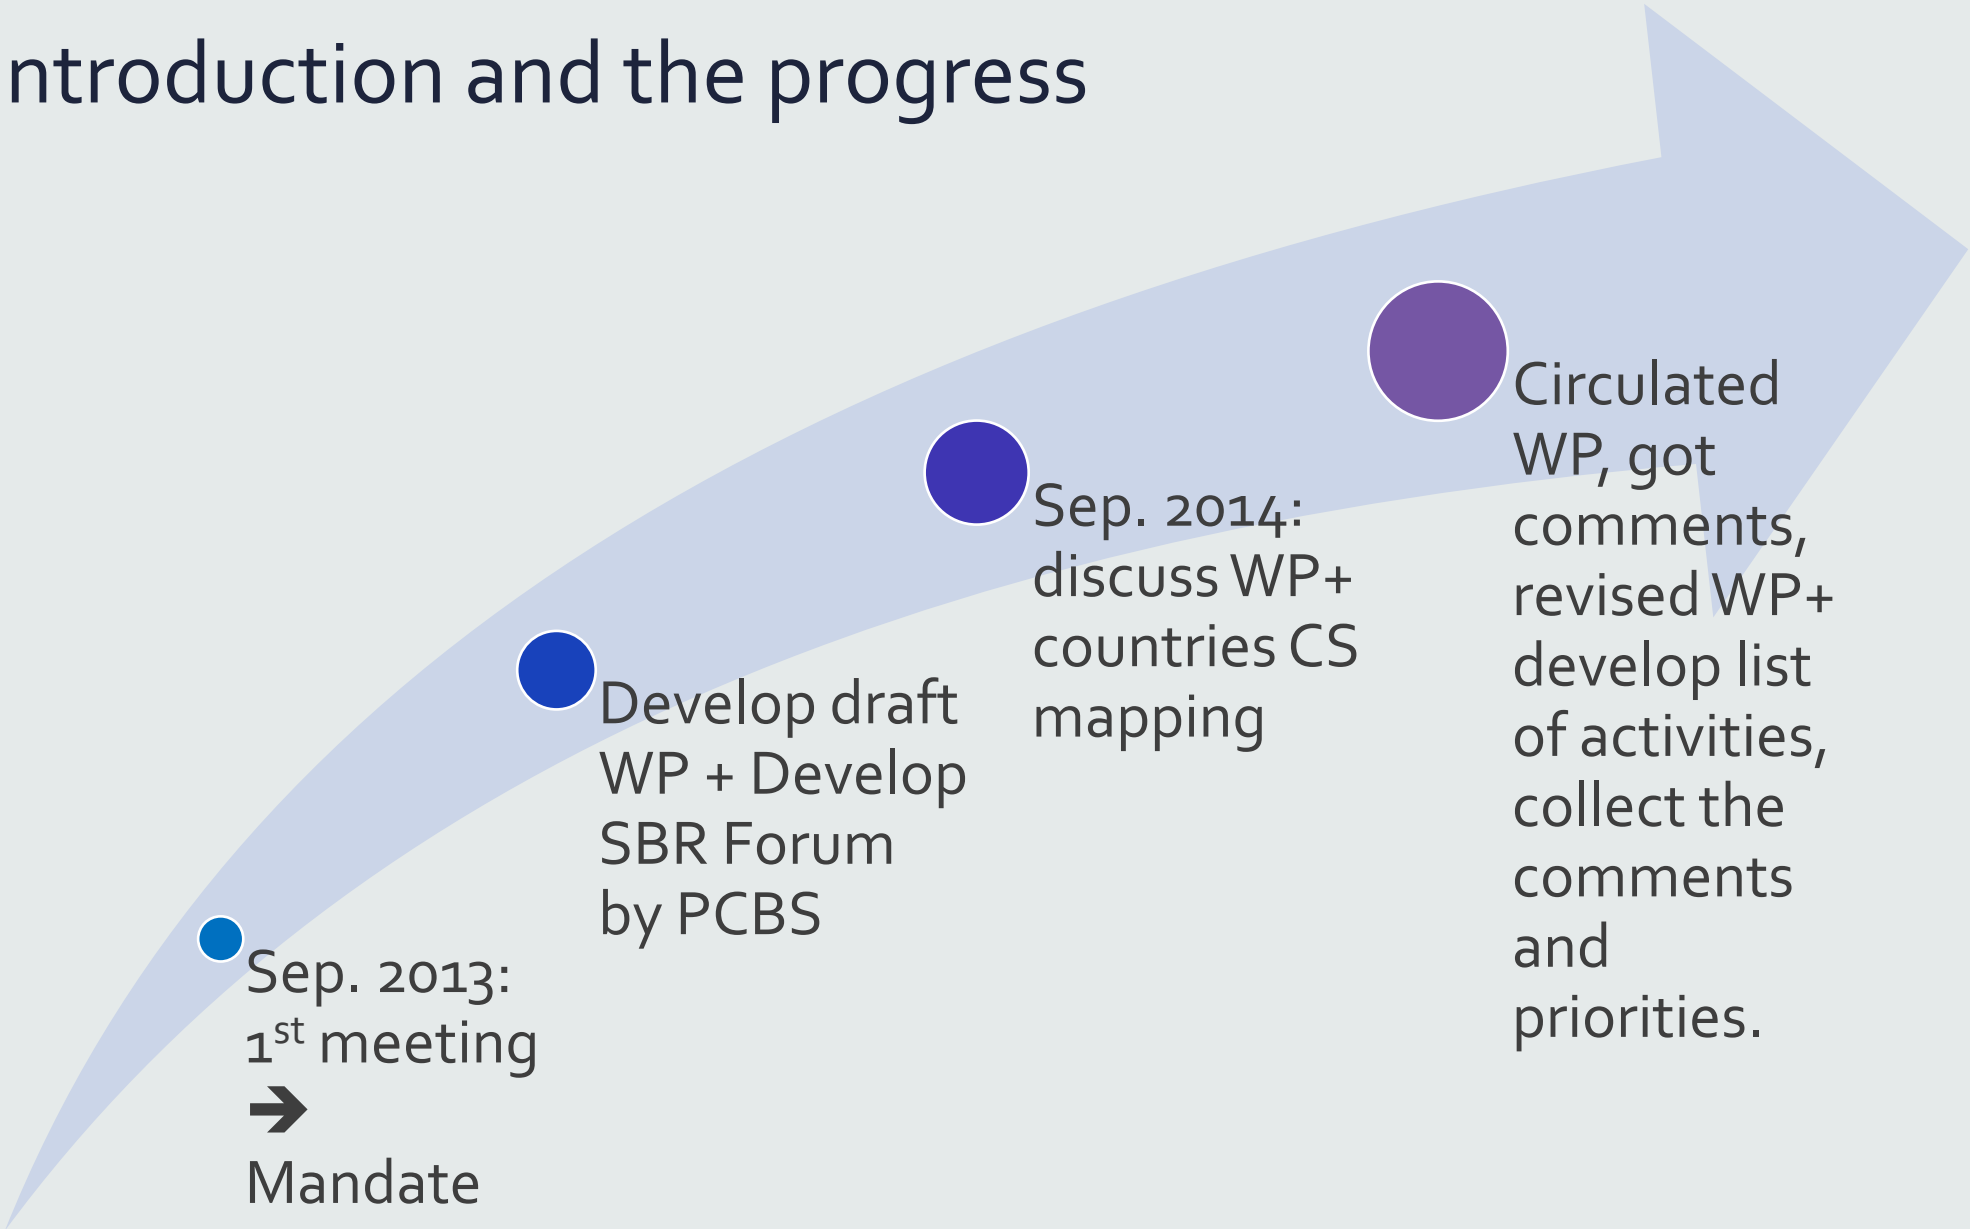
ntroduction and the progress

Sep. 2013: 1$^{st}$ meeting ➔ Mandate

Develop draft WP + Develop SBR Forum by PCBS

Sep. 2014: discuss WP+ countries CS mapping

Circulated WP, got comments, revised WP+ develop list of activities, collect the comments and priorities.